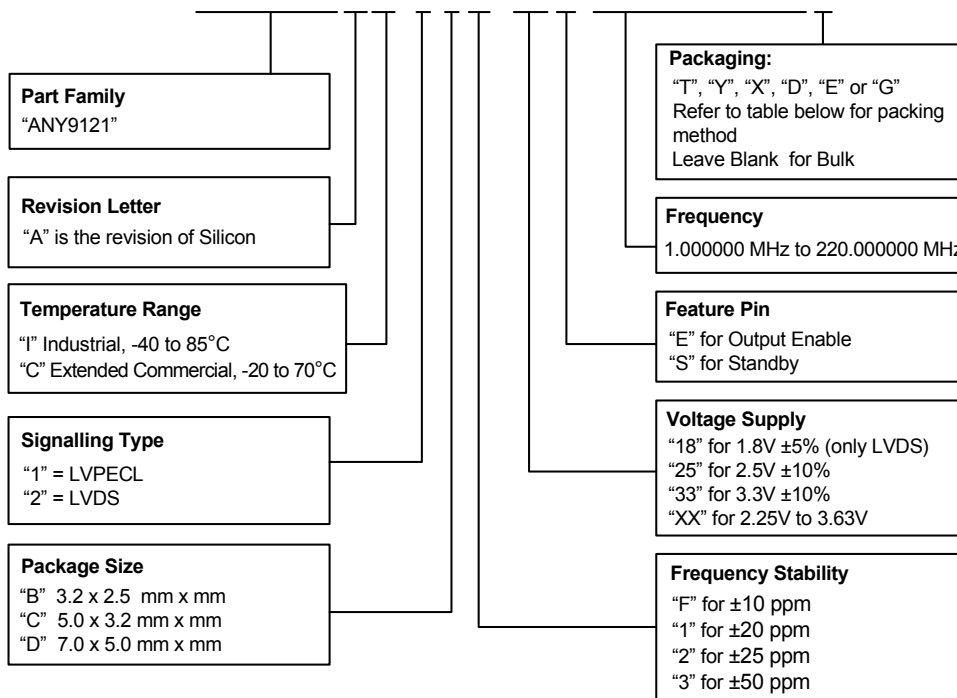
Part Family
"ANY9121"

Revision Letter
"A" is the revision of Silicon

Temperature Range
"I" Industrial, -40 to 85°C
"C" Extended Commercial, -20 to 70°C

Signalling Type
"1" = LVPECL
"2" = LVDS

Package Size
"B" 3.2 x 2.5 mm x mm
"C" 5.0 x 3.2 mm x mm
"D" 7.0 x 5.0 mm x mm

Packaging:
"T", "Y", "X", "D", "E" or "G"
Refer to table below for packing method
Leave Blank for Bulk

Frequency
1.000000 MHz to 220.000000 MH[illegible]

Feature Pin
"E" for Output Enable
"S" for Standby

Voltage Supply
"18" for 1.8V ±5% (only LVDS)
"25" for 2.5V ±10%
"33" for 3.3V ±10%
"XX" for 2.25V to 3.63V

Frequency Stability
"F" for ±10 ppm
"1" for ±20 ppm
"2" for ±25 ppm
"3" for ±50 ppm